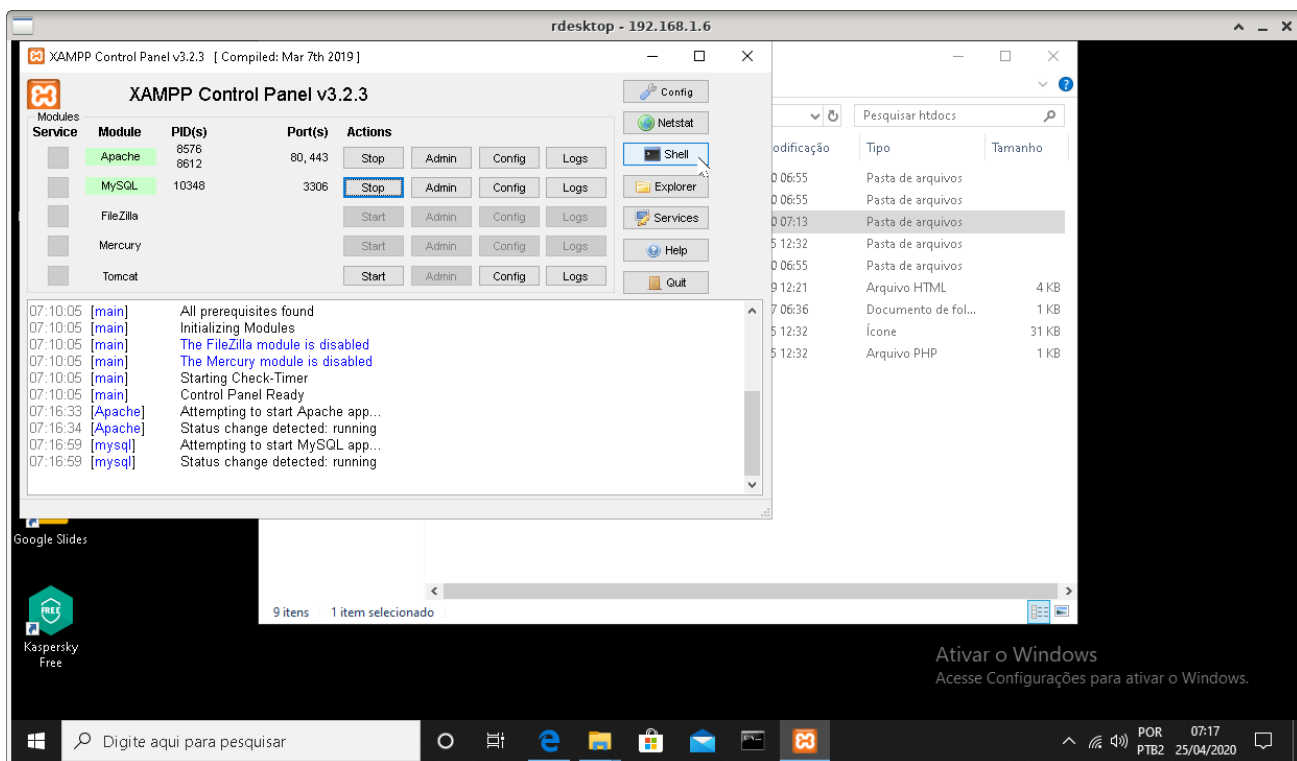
rdesktop - 192.168.1.6

XAMPP Control Panel v3.2.3 [ Compiled: Mar 7th 2019 ]

XAMPP Control Panel v3.2.3

Modules

| Service | Module | PID(s) | Port(s) | Actions | | | |
|---|---|---|---|---|---|---|---|
| | Apache | 8576 8612 | 80, 443 | Stop | Admin | Config | Logs |
| | MySQL | 10348 | 3306 | Stop | Admin | Config | Logs |
| | FileZilla | | | Start | Admin | Config | Logs |
| | Mercury | | | Start | Admin | Config | Logs |
| | Tomcat | | | Start | Admin | Config | Logs |

Config
Netstat
Shell
Explorer
Services
Help
Quit

07:10:05 [main] All prerequisites found
07:10:05 [main] Initializing Modules
07:10:05 [main] The FileZilla module is disabled
07:10:05 [main] The Mercury module is disabled
07:10:05 [main] Starting Check-Timer
07:10:05 [main] Control Panel Ready
07:16:33 [Apache] Attempting to start Apache app...
07:16:34 [Apache] Status change detected: running
07:16:59 [mysql] Attempting to start MySQL app...
07:16:59 [mysql] Status change detected: running

Pesquisar htdocs

| odificação | Tipo | Tamanho |
|---|---|---|
| 0 06:55 | Pasta de arquivos | |
| 0 06:55 | Pasta de arquivos | |
| 0 07:13 | Pasta de arquivos | |
| 5 12:32 | Pasta de arquivos | |
| 0 06:55 | Pasta de arquivos | |
| 9 12:21 | Arquivo HTML | 4 KB |
| 7 06:36 | Documento de fol... | 1 KB |
| 5 12:32 | Ícone | 31 KB |
| 5 12:32 | Arquivo PHP | 1 KB |

9 itens 1 item selecionado

Google Slides

FREE
Kaspersky Free

Ativar o Windows
Acesse Configurações para ativar o Windows.

Digite aqui para pesquisar

POR PTB2 07:17 25/04/2020